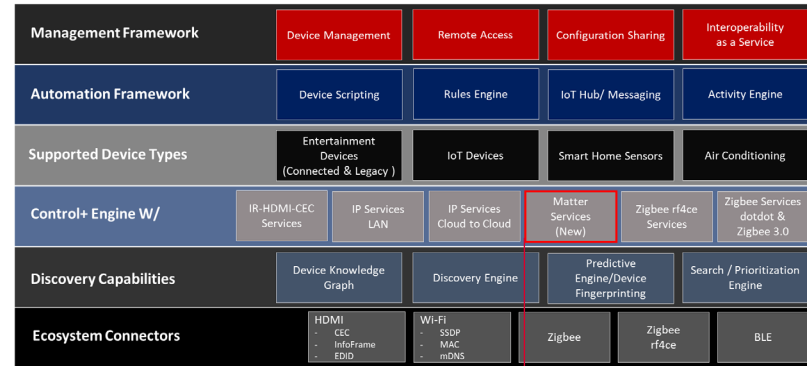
Management Framework

Device Management

Remote Access

Configuration Sharing

Interoperability as a Service

Automation Framework

Device Scripting

Rules Engine

IoT Hub/ Messaging

Activity Engine

Supported Device Types

Entertainment Devices (Connected & Legacy )

IoT Devices

Smart Home Sensors

Air Conditioning

Control+ Engine W/

IR-HDMI-CEC Services

IP Services LAN

IP Services Cloud to Cloud

Matter Services (New)

Zigbee rf4ce Services

Zigbee Services dotdot & Zigbee 3.0

Discovery Capabilities

Device Knowledge Graph

Discovery Engine

Predictive Engine/Device Fingerprinting

Search / Prioritization Engine

Ecosystem Connectors

HDMI
- CEC
- InfoFrame
- EDID

Wi-Fi
- SSDP
- MAC
- mDNS

Zigbee

Zigbee rf4ce

BLE